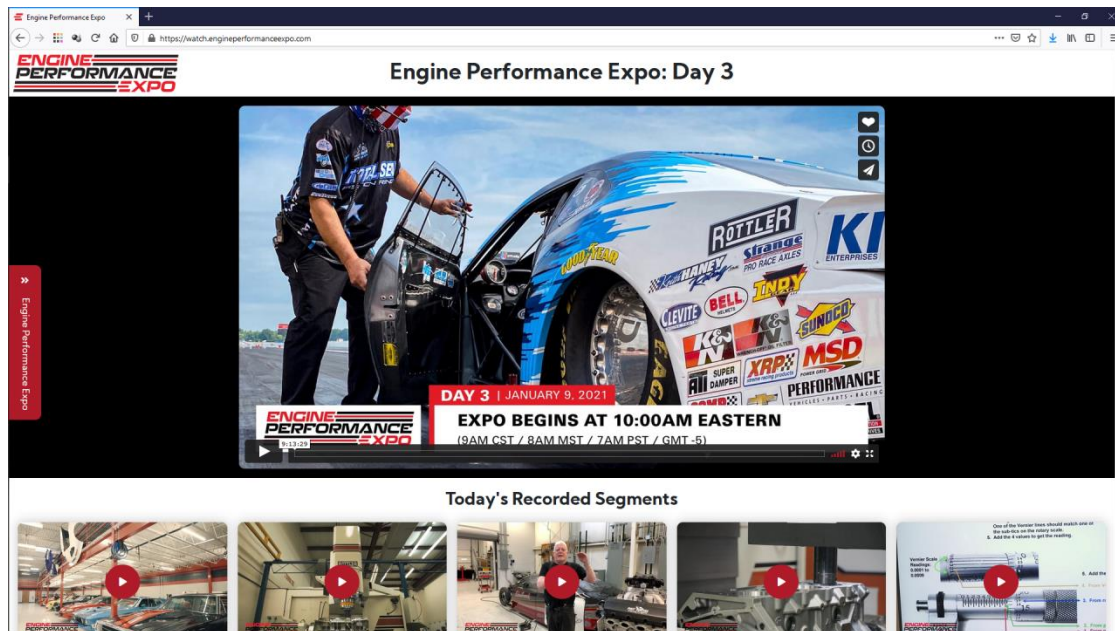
Engine Performance Expo

https://watch.engineperformanceexpo.com

ENGINE PERFORMANCE EXPO

Engine Performance Expo: Day 3

Engine Performance Expo

ROTTLER
Strange PRO RACE AXLES
GOODYEAR
HANEY
BELL
INDY
KN ENTERPRISES
CLEVITE
K&N
K&N
SUNOCO
MSD
SUPER DAMPER
XRP
PERFORMANCE

DAY 3 | JANUARY 9, 2021

ENGINE PERFORMANCE EXPO

EXPO BEGINS AT 10:00AM EASTERN
(9AM CST / 8AM MST / 7AM PST / GMT -5)

9:13:29

Today's Recorded Segments

One of the Vernier lines should match one of the sub-tics on the rotary scale.
5. Add the 4 values to get the reading

Vernier Scale Readings:
0.0001 to 0.0009

4. Add the